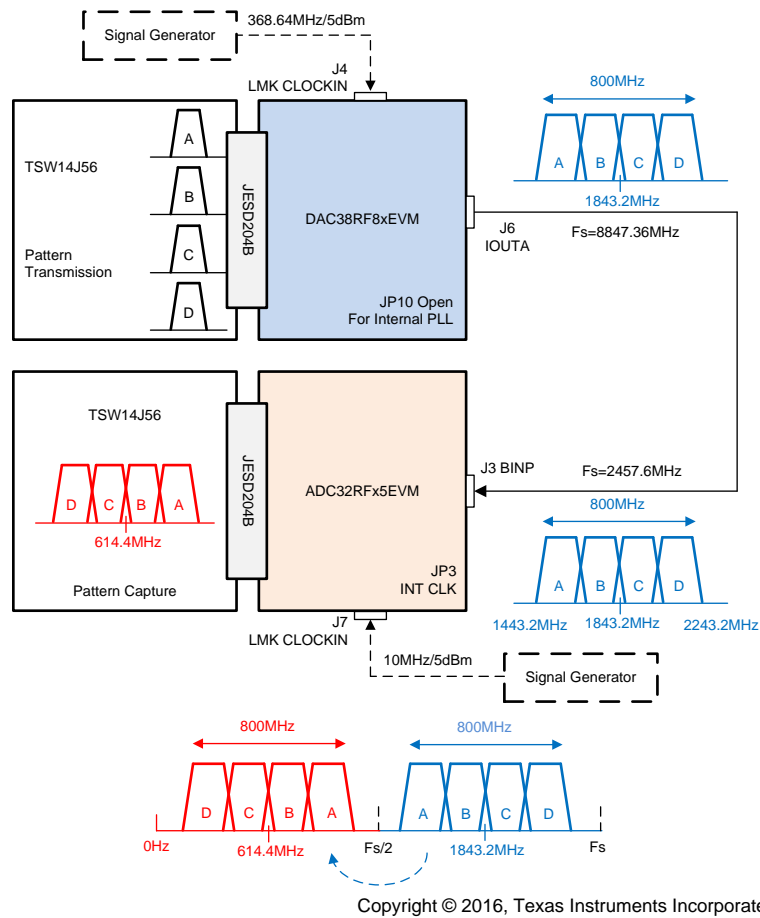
Signal Generator

368.64MHz/5dBm

J4
LMK CLOCKIN

TSW14J56

Pattern Transmission

A
B
C
D

JESD204B

DAC38RF8xEVM

JP10 Open
For Internal PLL

800MHz

A B C D

1843.2MHz

J6
IOUTA

Fs=8847.36MHz

TSW14J56

D C B A

614.4MHz

Pattern Capture

JESD204B

ADC32RFx5EVM

JP3
INT CLK

J3 BINP

Fs=2457.6MHz

800MHz

A B C D

1443.2MHz 1843.2MHz 2243.2MHz

J7
LMK CLOCKIN

10MHz/5dBm

Signal Generator

800MHz

800MHz

D C B A

A B C D

0Hz 614.4MHz Fs/2 1843.2MHz Fs

Copyright © 2016, Texas Instruments Incorporate